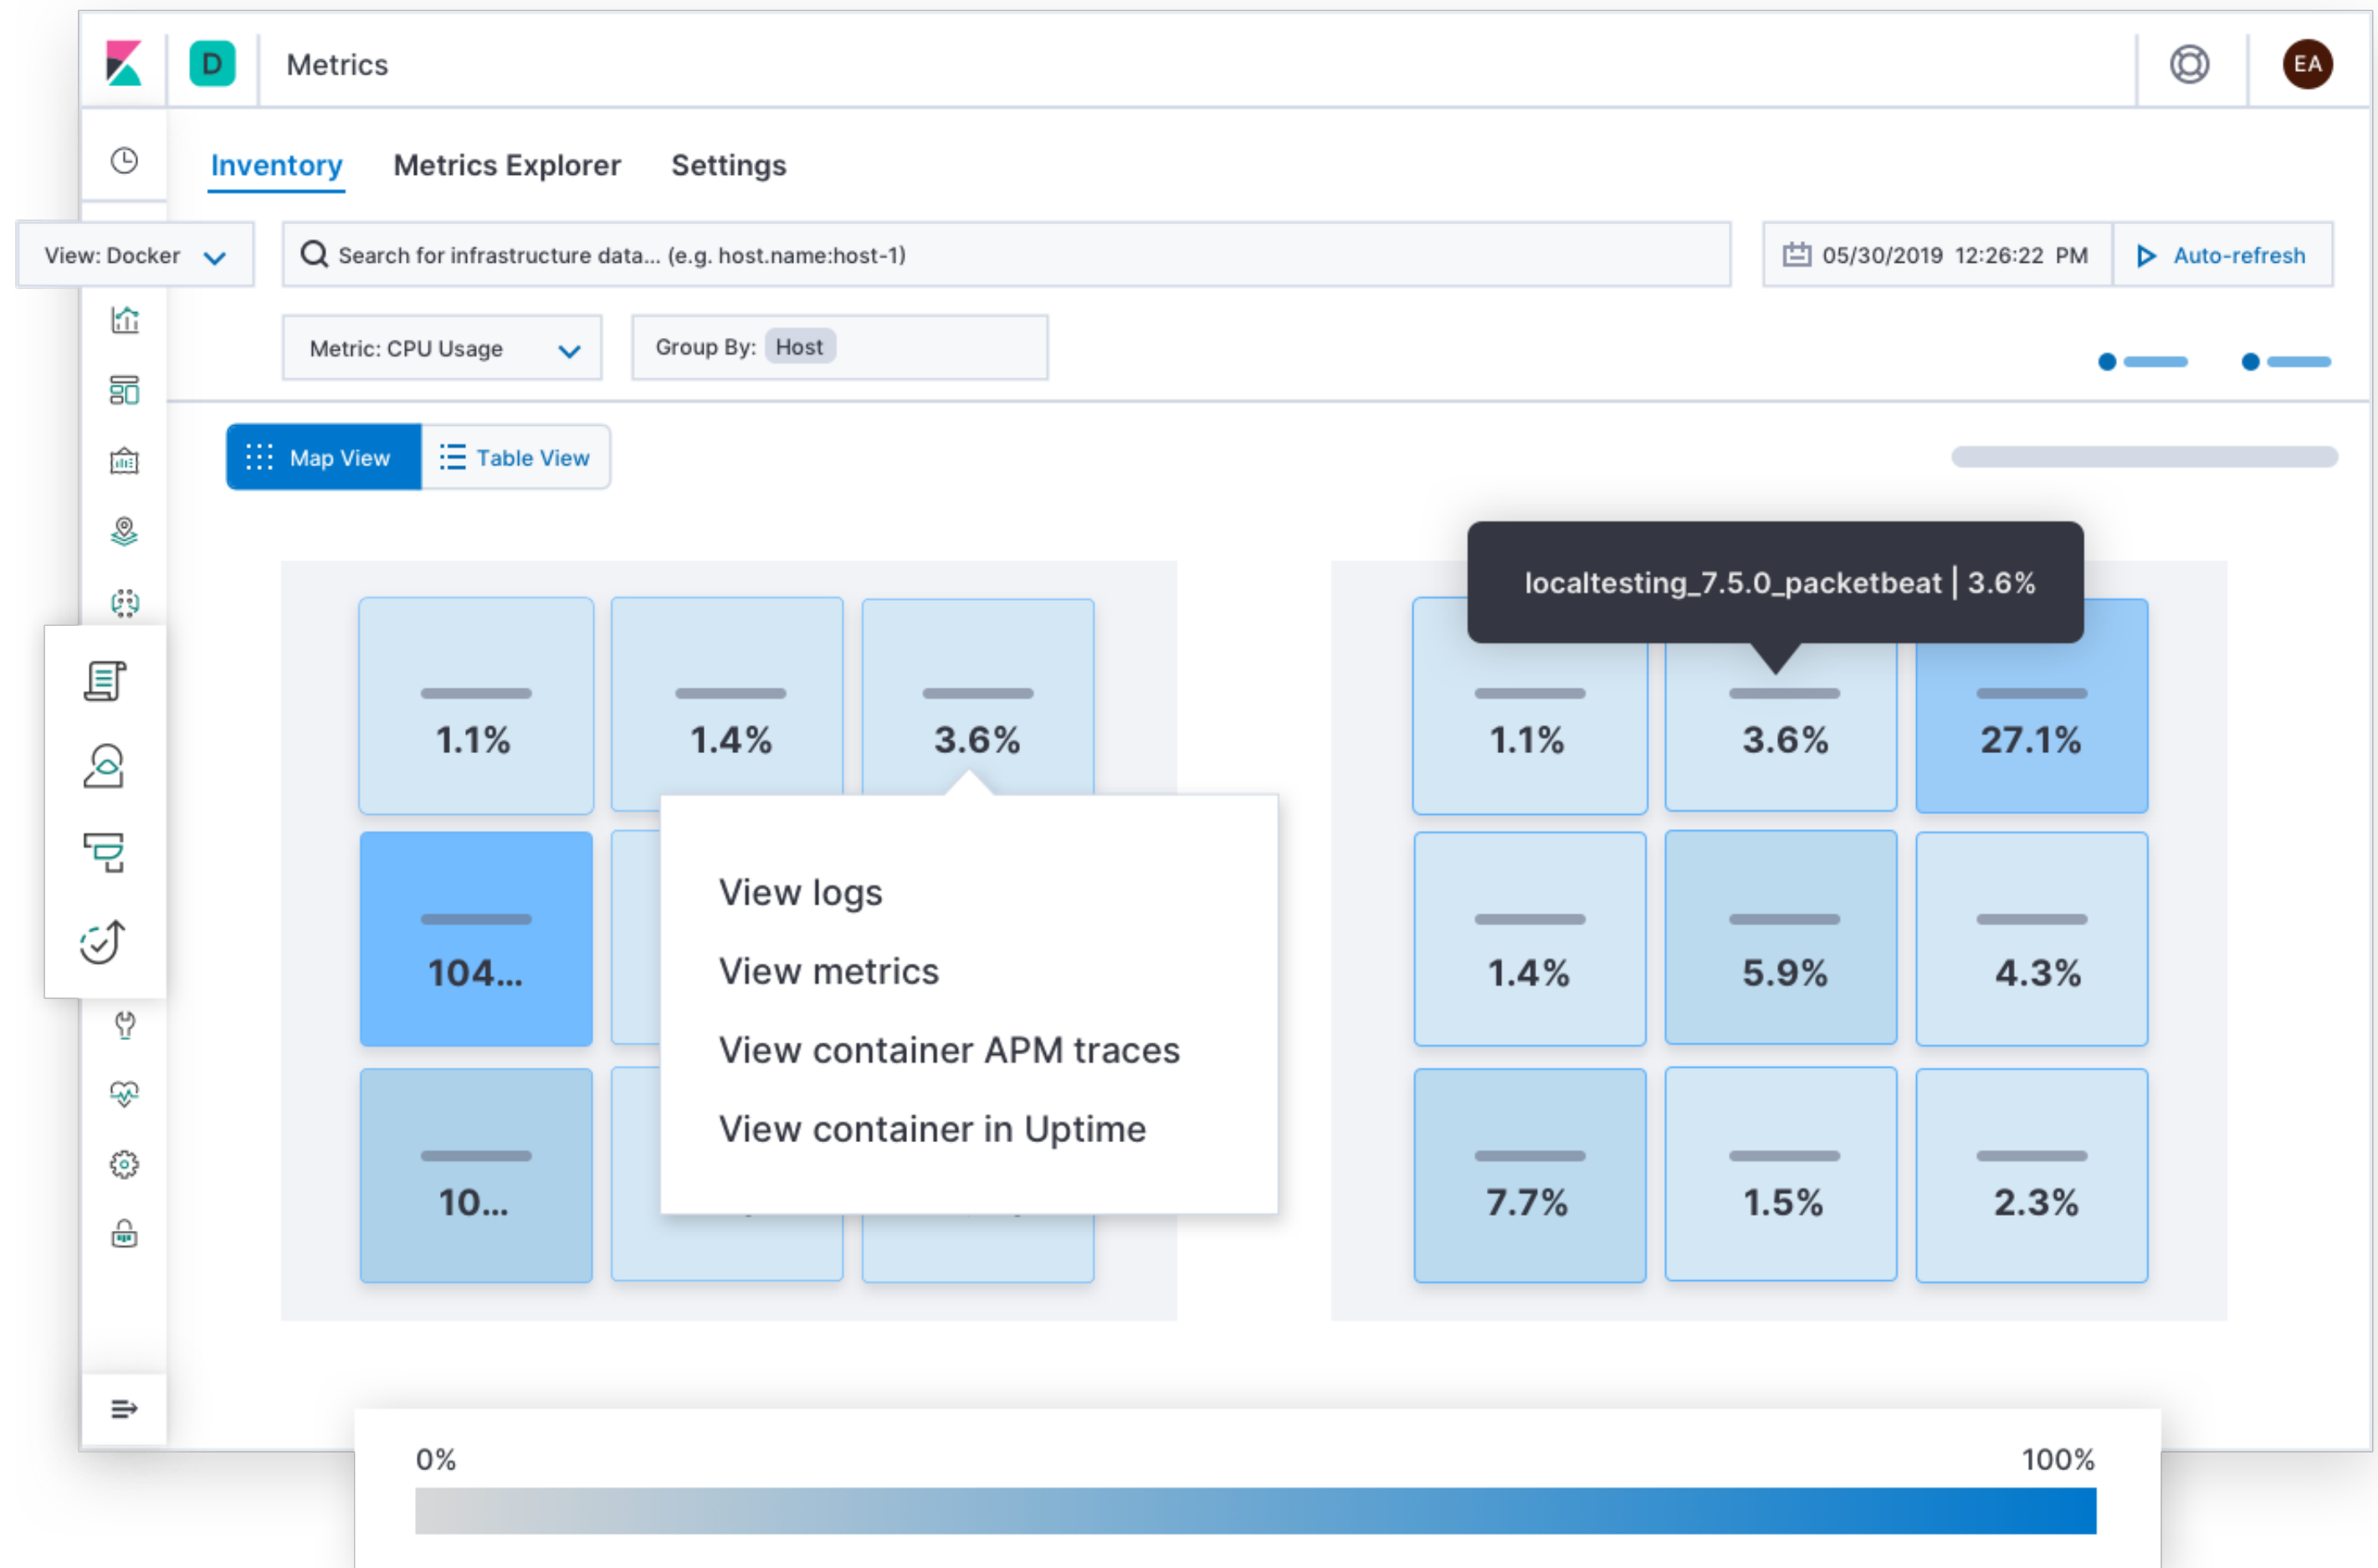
D

Metrics

EA

Inventory Metrics Explorer Settings

View: Docker

Search for infrastructure data... (e.g. host.name:host-1)

05/30/2019 12:26:22 PM

Auto-refresh

Metric: CPU Usage

Group By: Host

Map View

Table View

1.1%

1.4%

3.6%

104...

10...

View logs

View metrics

View container APM traces

View container in Uptime

localtesting_7.5.0_packetbeat | 3.6%

1.1%

3.6%

27.1%

1.4%

5.9%

4.3%

7.7%

1.5%

2.3%

0%

100%